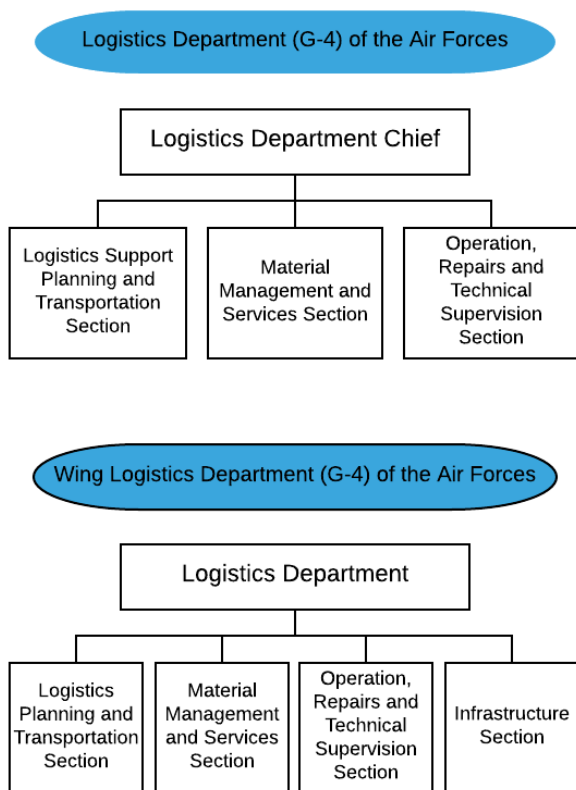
Logistics Department (G-4) of the Air Forces

Logistics Department Chief

Logistics Support Planning and Transportation Section

Material Management and Services Section

Operation, Repairs and Technical Supervision Section

Wing Logistics Department (G-4) of the Air Forces

Logistics Department

Logistics Planning and Transportation Section

Material Management and Services Section

Operation, Repairs and Technical Supervision Section

Infrastructure Section